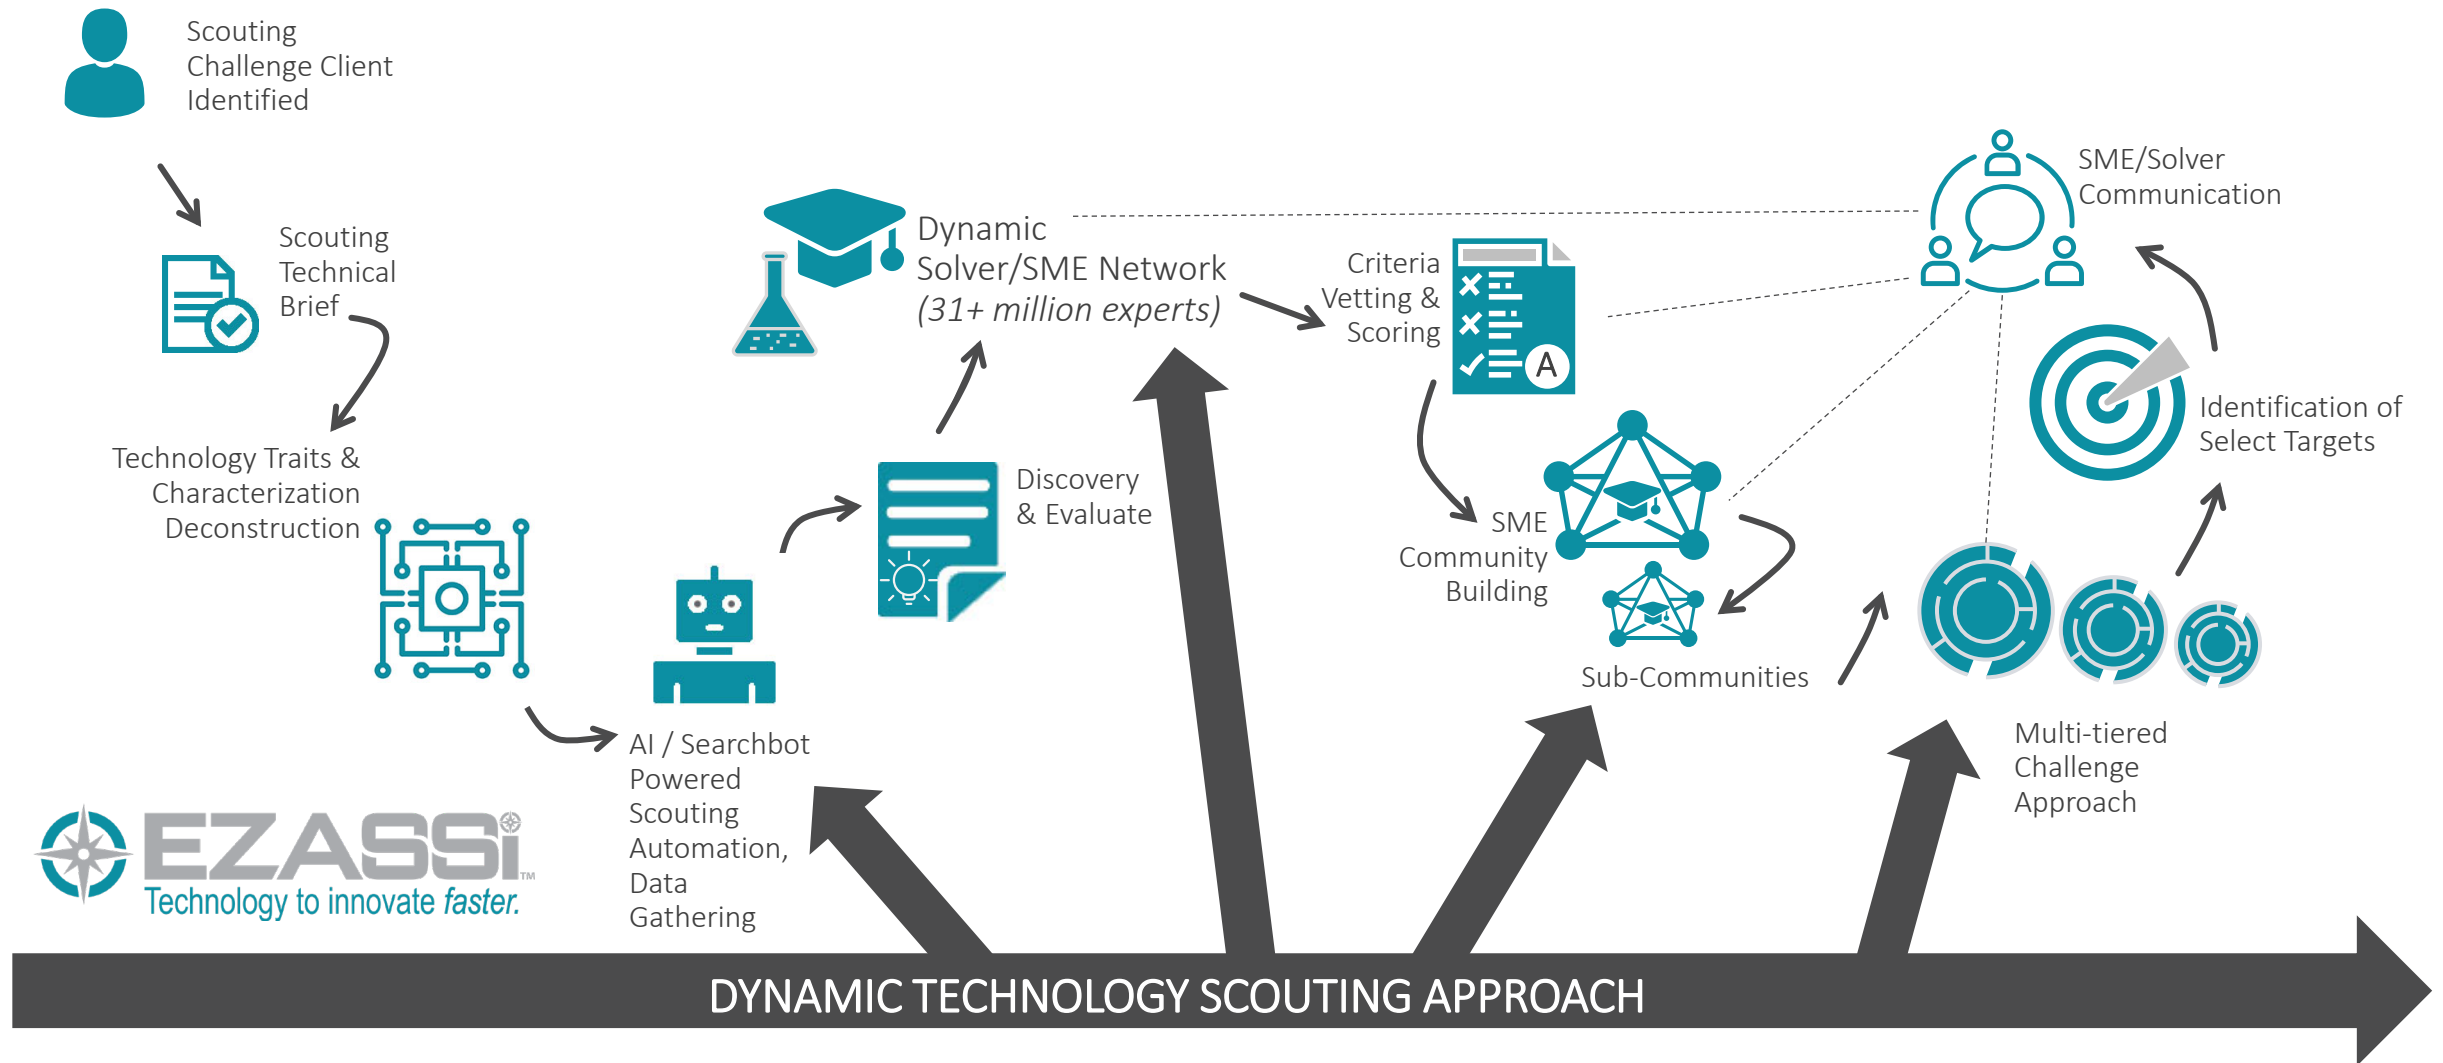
Scouting Challenge Client Identified

Scouting Technical Brief

Technology Traits & Characterization Deconstruction

AI / Searchbot Powered Scouting Automation, Data Gathering

Discovery & Evaluate

Dynamic Solver/SME Network (31+ million experts)

Criteria Vetting & Scoring

A

SME Community Building

Sub-Communities

Multi-tiered Challenge Approach

Identification of Select Targets

SME/Solver Communication

EZASSi™

Technology to innovate faster.

DYNAMIC TECHNOLOGY SCOUTING APPROACH